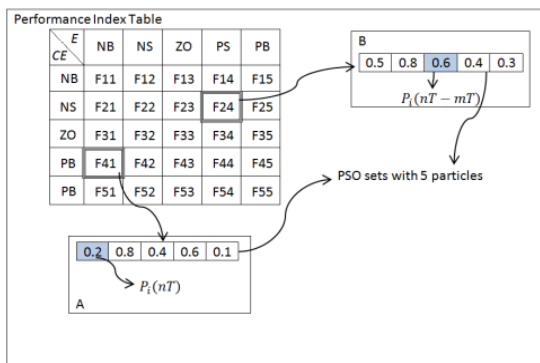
Performance Index Table

| CE \ E | NB | NS | ZO | PS | PB |
|---|---|---|---|---|---|
| NB | F11 | F12 | F13 | F14 | F15 |
| NS | F21 | F22 | F23 | F24 | F25 |
| ZO | F31 | F32 | F33 | F34 | F35 |
| PB | F41 | F42 | F43 | F44 | F45 |
| PB | F51 | F52 | F53 | F54 | F55 |

B

| 0.5 | 0.8 | 0.6 | 0.4 | 0.3 |
|---|---|---|---|---|

$P_i(nT - mT)$

PSO sets with 5 particles

| 0.2 | 0.8 | 0.4 | 0.6 | 0.1 |
|---|---|---|---|---|

$P_i(nT)$

A